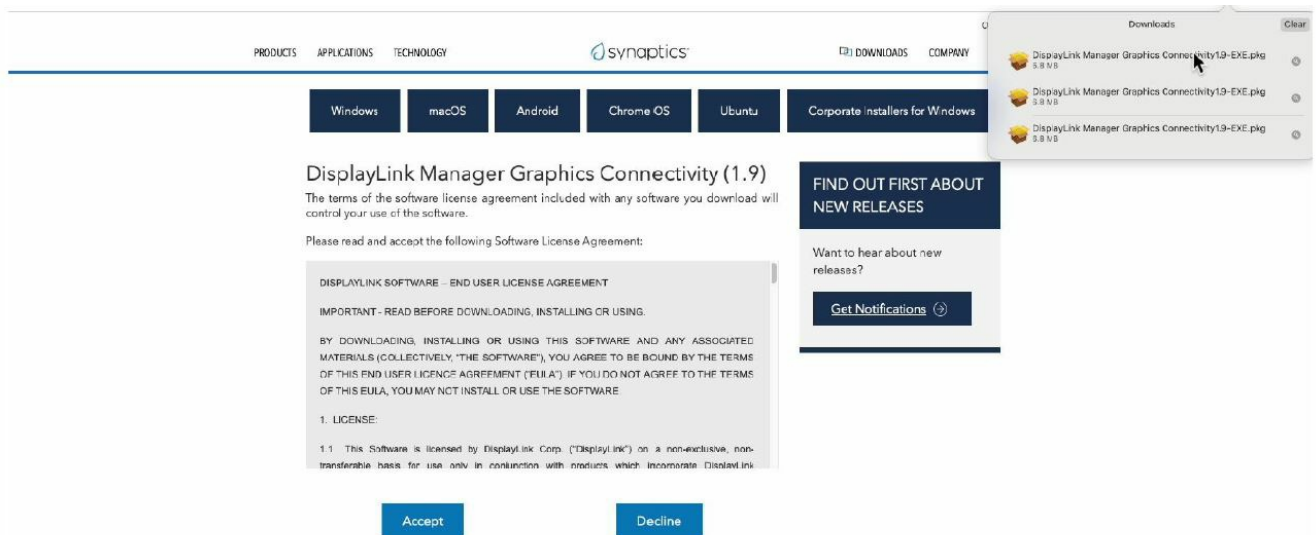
PRODUCTS APPLICATIONS TECHNOLOGY

synaptics

DOWNLOADS COMPANY

Downloads

Clear

DisplayLink Manager Graphics Connectivity1.9-EXE.pkg
5.8 MB

DisplayLink Manager Graphics Connectivity1.9-EXE.pkg
5.8 MB

DisplayLink Manager Graphics Connectivity1.9-EXE.pkg
5.8 MB

Windows | macOS | Android | Chrome OS | Ubuntu | Corporate Installers for Windows

DisplayLink Manager Graphics Connectivity (1.9)

The terms of the software license agreement included with any software you download will control your use of the software.

Please read and accept the following Software License Agreement:

DISPLAYLINK SOFTWARE – END USER LICENSE AGREEMENT

IMPORTANT - READ BEFORE DOWNLOADING, INSTALLING OR USING.

BY DOWNLOADING, INSTALLING OR USING THIS SOFTWARE AND ANY ASSOCIATED MATERIALS (COLLECTIVELY, "THE SOFTWARE"), YOU AGREE TO BE BOUND BY THE TERMS OF THIS END USER LICENCE AGREEMENT ("EULA"). IF YOU DO NOT AGREE TO THE TERMS OF THIS EULA, YOU MAY NOT INSTALL OR USE THE SOFTWARE.

1. LICENSE:

1.1 This Software is licensed by DisplayLink Corp. ("DisplayLink") on a non-exclusive, non-transferable basis for use only in conjunction with products which incorporate DisplayLink

FIND OUT FIRST ABOUT NEW RELEASES

Want to hear about new releases?

Get Notifications

Accept

Decline